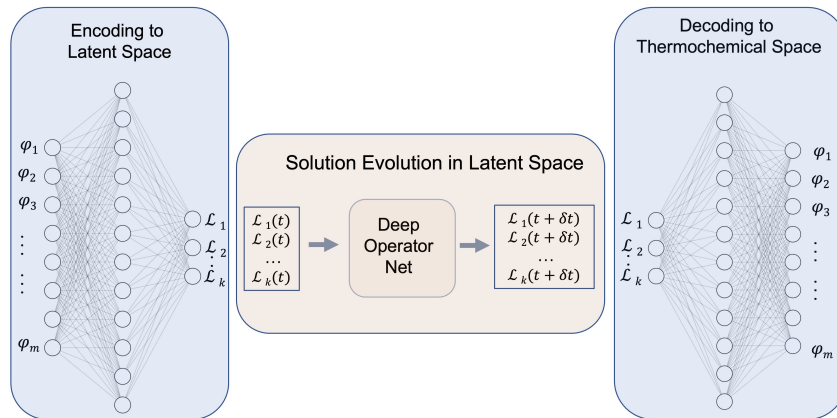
Encoding to Latent Space

$\varphi_1$
$\varphi_2$
$\varphi_3$
$\vdots$
$\vdots$
$\varphi_m$

$\mathcal{L}_1$
$\mathcal{L}_2$
$\vdots$
$\mathcal{L}_k$

Solution Evolution in Latent Space

$\mathcal{L}_1(t)$
$\mathcal{L}_2(t)$
$\dots$
$\mathcal{L}_k(t)$

Deep Operator Net

$\mathcal{L}_1(t+\delta t)$
$\mathcal{L}_2(t+\delta t)$
$\dots$
$\mathcal{L}_k(t+\delta t)$

Decoding to Thermochemical Space

$\mathcal{L}_1$
$\mathcal{L}_2$
$\vdots$
$\mathcal{L}_k$

$\varphi_1$
$\varphi_2$
$\varphi_3$
$\vdots$
$\vdots$
$\varphi_m$